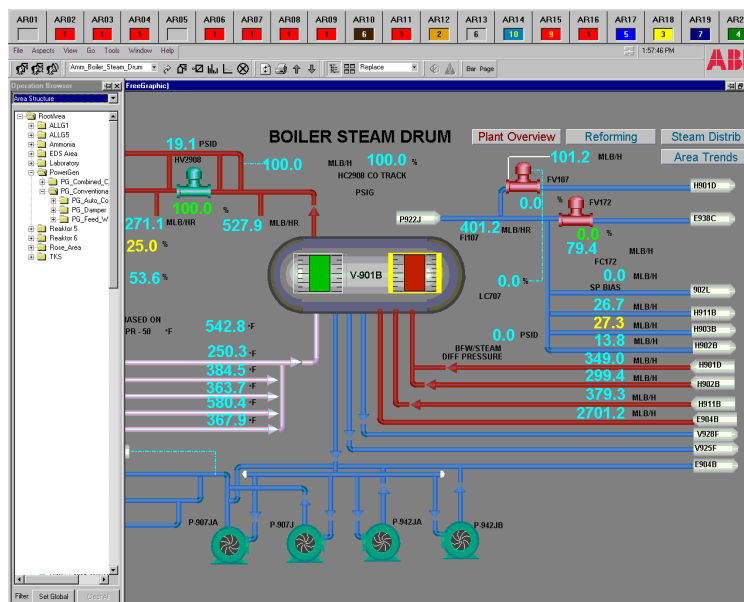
AR01 AR02 AR03 AR04 AR05 AR06 AR07 AR08 AR09 AR10 AR11 AR12 AR13 AR14 AR15 AR16 AR17 AR18 AR19 AR20
1 1 1 1 1 1 6 1 2 6 10 9 1 5 3 7 4

File Aspects View Go Tools Window Help
1:57:46 PM
Amm_Boiler_Steam_Drum
Replace
Bw Page
ABB

Operation Browser
Area Structure
RootArea
ALLG1
ALLG5
Ammonia
EDS Area
Laboratory
PowerGen
PG_Combined_C
PG_Conventiona
PG_Auto_Co
PG_Damper
PG_Feed_W
Reaktor 5
Reaktor 6
Rose_Area
TKS
Filter: Set Global Clear All

FreeGraphic)

BOILER STEAM DRUM
Plant Overview
Reforming
Steam Distrib
Area Trends

19.1 PSID
HV2908
100.0
MLB/H 100.0 %
HC2908 CO TRACK
PSIG
100.0 %
271.1 MLB/HR 527.9 MLB/HR
25.0 %
53.6 %
101.2 MLB/H
FV107
0.0 %
FV172
H901D
P922J
401.2 MLB/HR
FI107
E938C
0.0 %
79.4 MLB/H
FC172
0.0 MLB/H
SP BIAS
V-901B
0.0 %
LC707
902L
26.7 MLB/H
H911B
27.3 MLB/H
H903B
13.8 MLB/H
H902B
0.0 PSID
BFW/STEAM
DIFF PRESSURE
349.0 MLB/H
H901D
299.4 MLB/H
H902B
379.3 MLB/H
H911B
2701.2 MLB/H
E904B
V928F
V925F
E904B
IASED ON
PR - 50 °F
542.8 °F
250.3 °F
384.5 °F
363.7 °F
580.4 °F
367.9 °F
P-907JA
P-907J
P-942JA
P-942JB